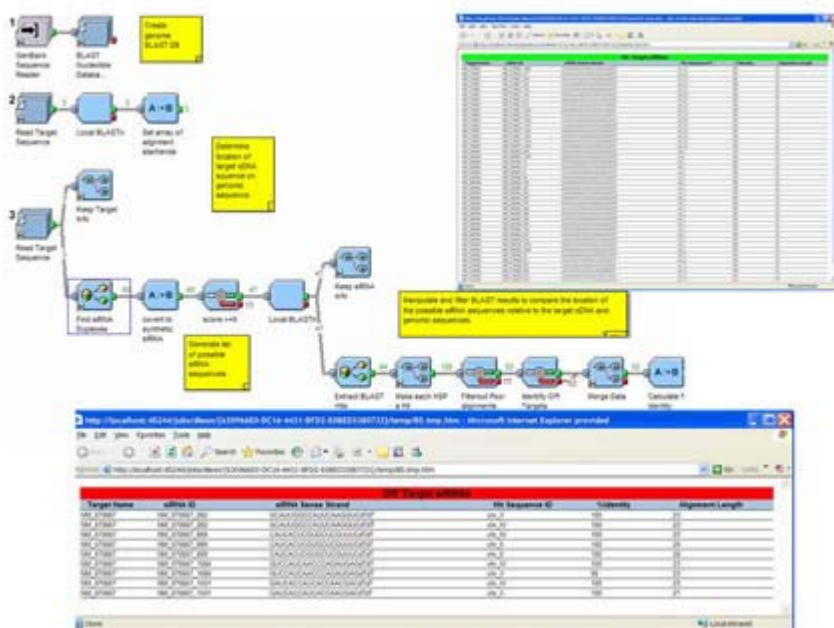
1

GenBank Sequence Reader

BLAST Nucleotide Databa...

Create genome BLAST DB

2

Read Target Sequence

Local BLASTn

Set array of alignment start/ends

Determine location of target cDNA sequence on genomic sequence

3

Keep Target info

Read Target Sequence

Find siRNA Duplexes

convert to synthetic siRNA

score >=6

Local BLASTn

Keep siRNA info

Generate list of possible siRNA sequences

Manipulate and filter BLAST results to compare the location of the possible siRNA sequences relative to the target cDNA and genomic sequences.

Extract BLAST Hits

Make each HSP a hit

Filterout Poor alignments

Identify Off-Targets

Merge Data

Calculate % Identity

Off-Target siRNAs

http://localhost:4524/.../temp/85.tmp.htm - Microsoft Internet Explorer provided

File Edit View Favorites Tools Help

Back Search Favorites

Address

Go Links

Off-Target siRNAs

| Target Name | siRNA ID | siRNA Sense Strand | Hit Sequence ID | %Identity | Alignment Length |
|---|---|---|---|---|---|
| NM_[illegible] | NM_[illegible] | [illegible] | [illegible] | 100 | 21 |
| NM_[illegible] | NM_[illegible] | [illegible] | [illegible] | 100 | 21 |
| NM_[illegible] | NM_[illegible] | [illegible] | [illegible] | 100 | 21 |
| NM_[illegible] | NM_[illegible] | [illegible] | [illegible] | 100 | 21 |
| NM_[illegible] | NM_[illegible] | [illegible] | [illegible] | 100 | 21 |
| NM_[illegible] | NM_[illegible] | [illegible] | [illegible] | 100 | 21 |
| NM_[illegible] | NM_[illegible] | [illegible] | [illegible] | 100 | 21 |
| NM_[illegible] | NM_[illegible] | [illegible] | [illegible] | 100 | 21 |
| NM_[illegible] | NM_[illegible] | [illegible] | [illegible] | 100 | 21 |

Done

Local intranet